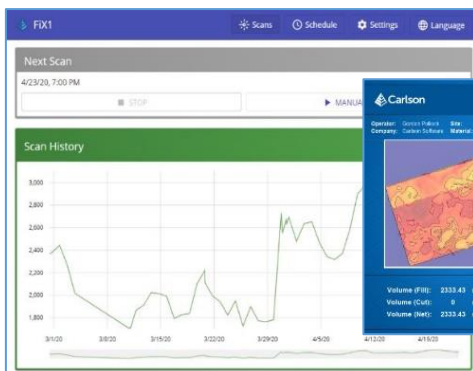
FiX1

Scans Schedule Settings Language

Next Scan

4/23/20, 7:00 PM

STOP

MANUA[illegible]

Scan History

3,000
2,800
2,600
2,400
2,200
2,000
1,800

3/1/20 3/8/20 3/15/20 3/22/20 3/29/20 4/5/20 4/12/20 4/19/20

Carlson

Operator: Gordon Pollock
Company: Carlson Software
Site
Material

Volume (Fill): 2333.43
Volume (Cut): 0
Volume (Net): 2333.43